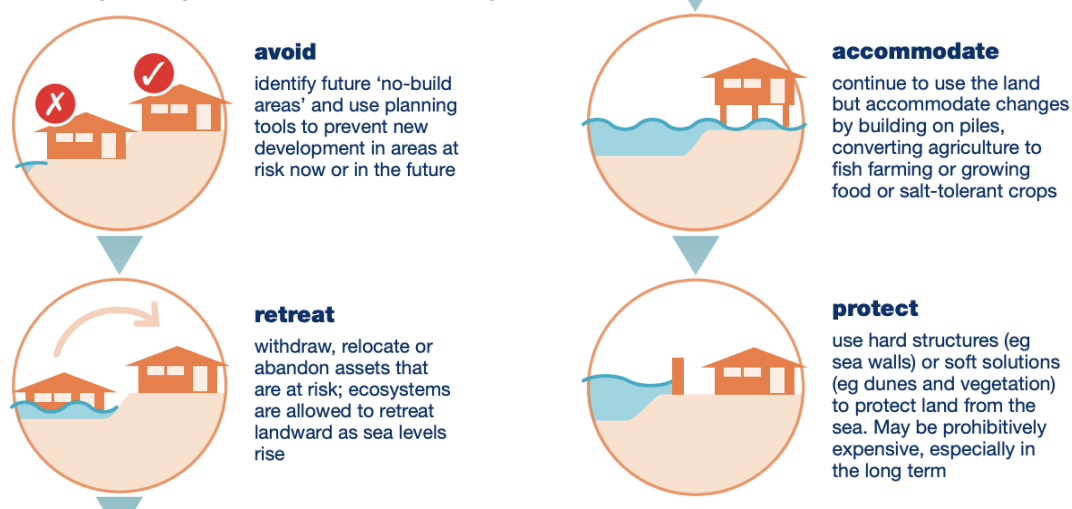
avoid

identify future ‘no-build areas’ and use planning tools to prevent new development in areas at risk now or in the future

retreat

withdraw, relocate or abandon assets that are at risk; ecosystems are allowed to retreat landward as sea levels rise

accommodate

continue to use the land but accommodate changes by building on piles, converting agriculture to fish farming or growing food or salt-tolerant crops

protect

use hard structures (eg sea walls) or soft solutions (eg dunes and vegetation) to protect land from the sea. May be prohibitively expensive, especially in the long term